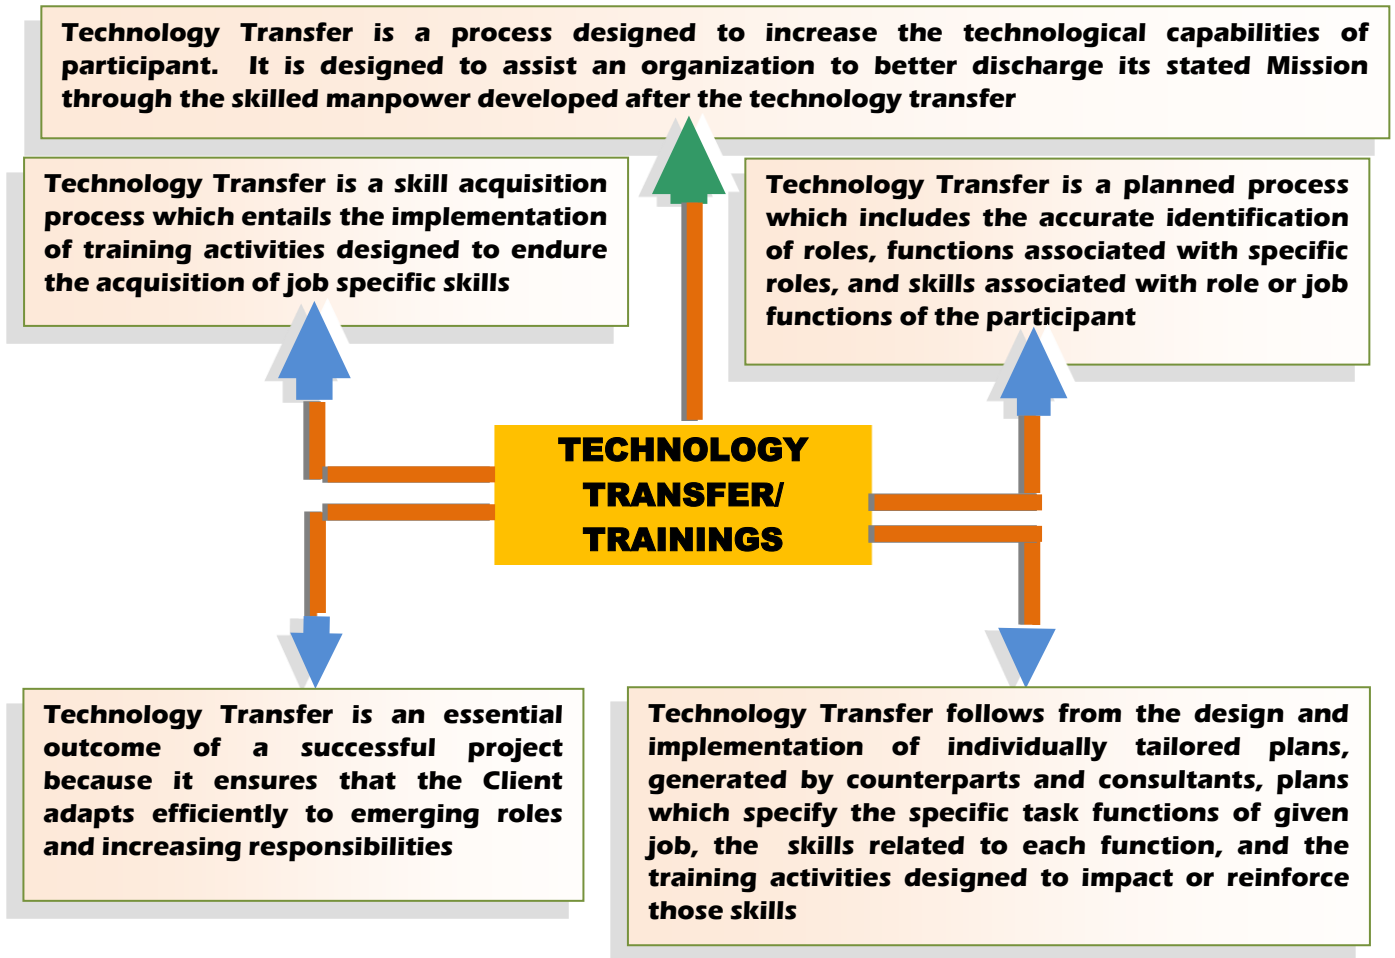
Technology Transfer is a process designed to increase the technological capabilities of participant. It is designed to assist an organization to better discharge its stated Mission through the skilled manpower developed after the technology transfer

Technology Transfer is a skill acquisition process which entails the implementation of training activities designed to endure the acquisition of job specific skills

Technology Transfer is a planned process which includes the accurate identification of roles, functions associated with specific roles, and skills associated with role or job functions of the participant

TECHNOLOGY TRANSFER/ TRAININGS

Technology Transfer is an essential outcome of a successful project because it ensures that the Client adapts efficiently to emerging roles and increasing responsibilities

Technology Transfer follows from the design and implementation of individually tailored plans, generated by counterparts and consultants, plans which specify the specific task functions of given job, the skills related to each function, and the training activities designed to impact or reinforce those skills